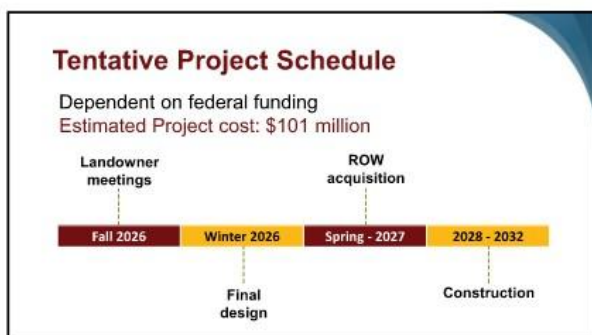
Tentative Project Schedule

Dependent on federal funding
Estimated Project cost: $101 million

Landowner meetings

ROW acquisition

Fall 2026

Winter 2026

Spring - 2027

2028 - 2032

Final design

Construction